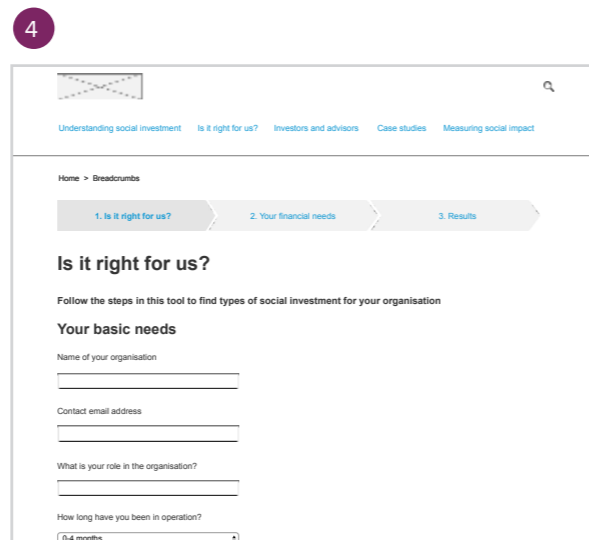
4

Understanding social investment Is it right for us? Investors and advisors Case studies Measuring social impact

Home > Breadcrumbs

1. Is it right for us? 2. Your financial needs 3. Results

Is it right for us?

Follow the steps in this tool to find types of social investment for your organisation

Your basic needs

Name of your organisation

Contact email address

What is your role in the organisation?

How long have you been in operation?

0-4 months